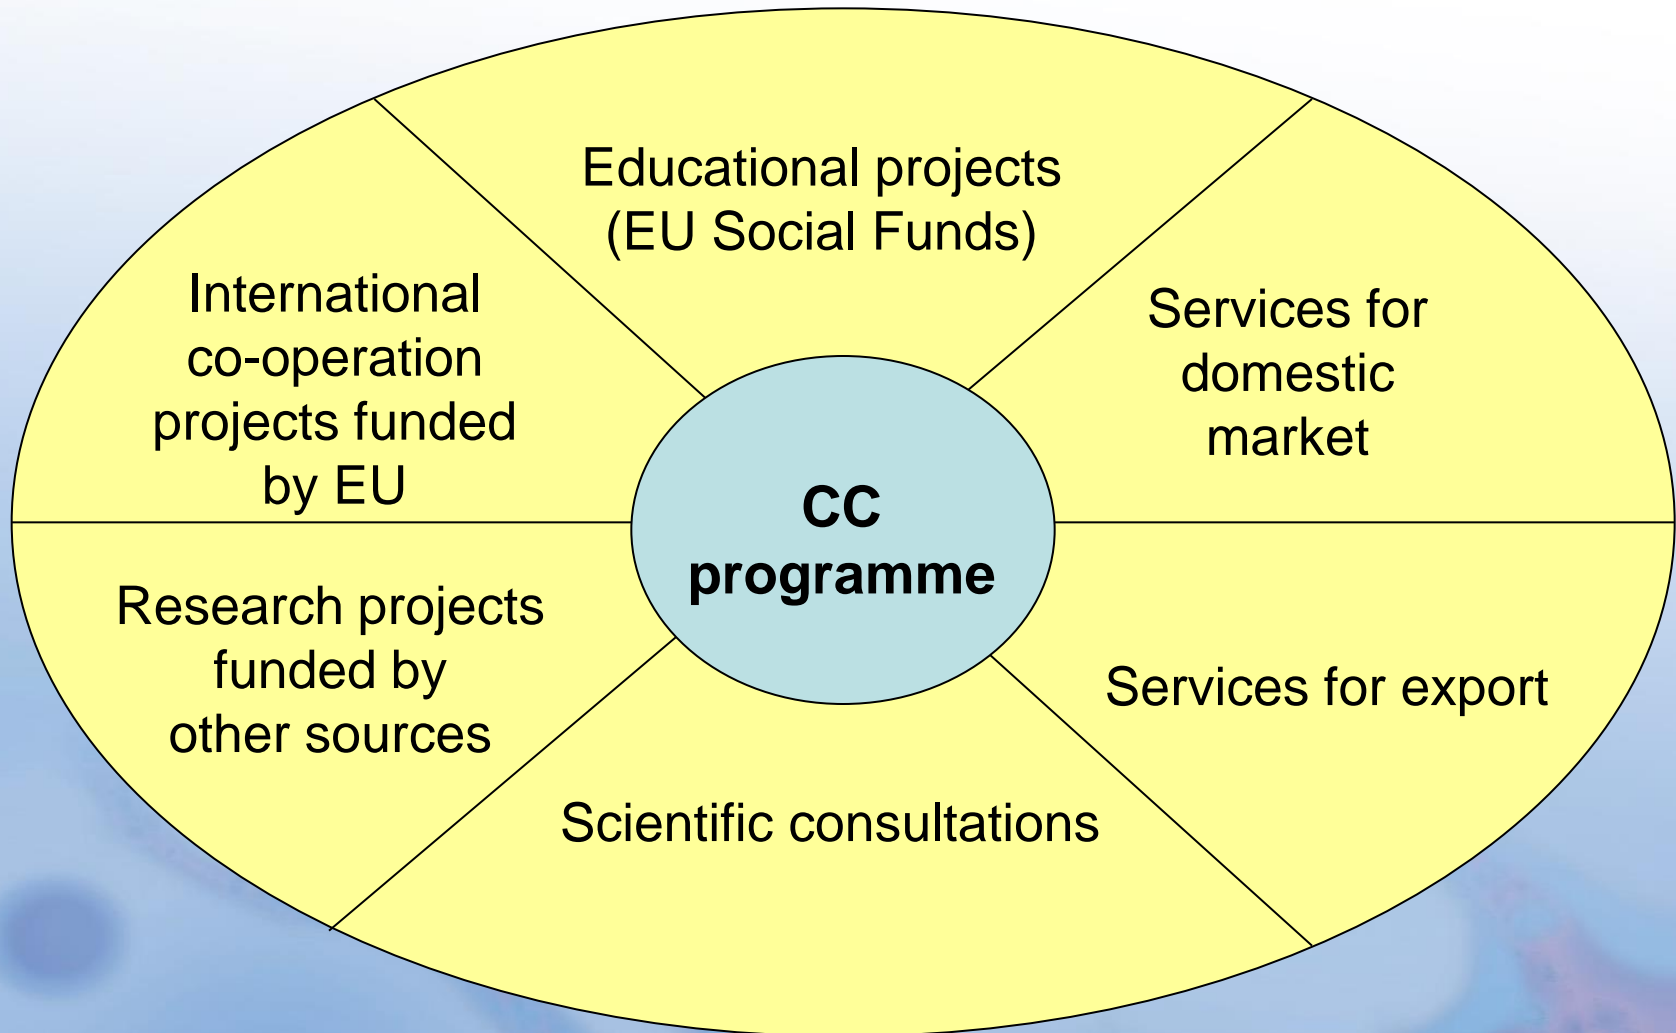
Educational projects (EU Social Funds)

International co-operation projects funded by EU

Services for domestic market

CC programme

Research projects funded by other sources

Services for export

Scientific consultations